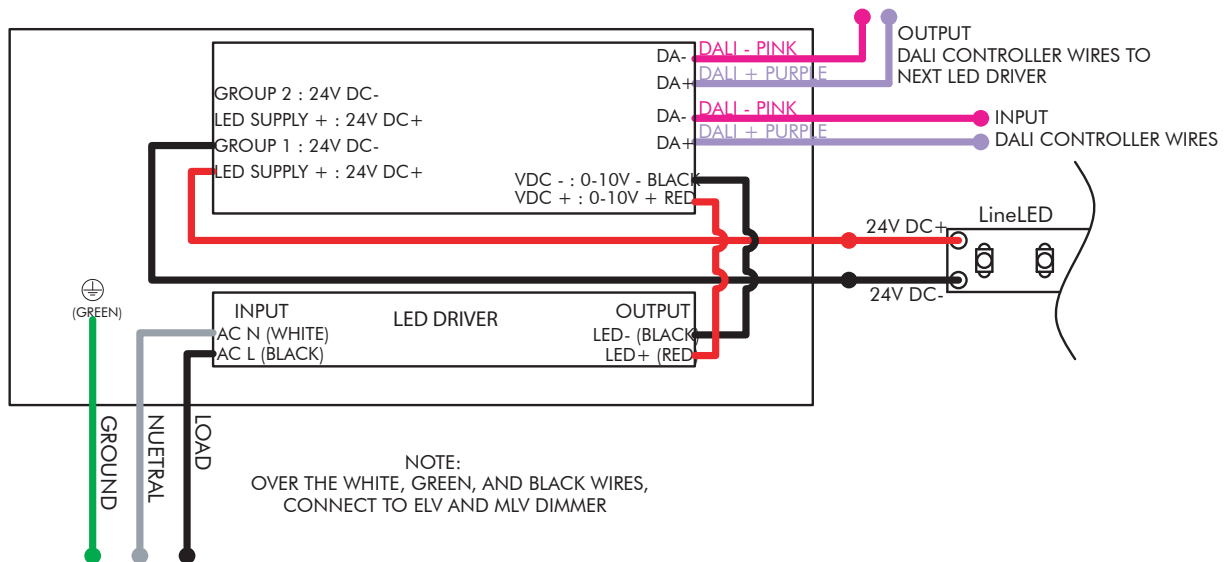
OUTPUT
DALI CONTROLLER WIRES TO
NEXT LED DRIVER

DA- DALI - PINK
DA+ DALI + PURPLE
DA- DALI - PINK
DA+ DALI + PURPLE

INPUT
DALI CONTROLLER WIRES

GROUP 2 : 24V DC-
LED SUPPLY + : 24V DC+
GROUP 1 : 24V DC-
LED SUPPLY + : 24V DC+

VDC - : 0-10V - BLACK
VDC + : 0-10V + RED

LineLED
24V DC+
24V DC-

(GREEN)

INPUT
AC N (WHITE)
AC L (BLACK)
LED DRIVER
OUTPUT
LED- (BLACK
LED+ (RED

GROUND
NUETRAL
LOAD

NOTE:
OVER THE WHITE, GREEN, AND BLACK WIRES,
CONNECT TO ELV AND MLV DIMMER